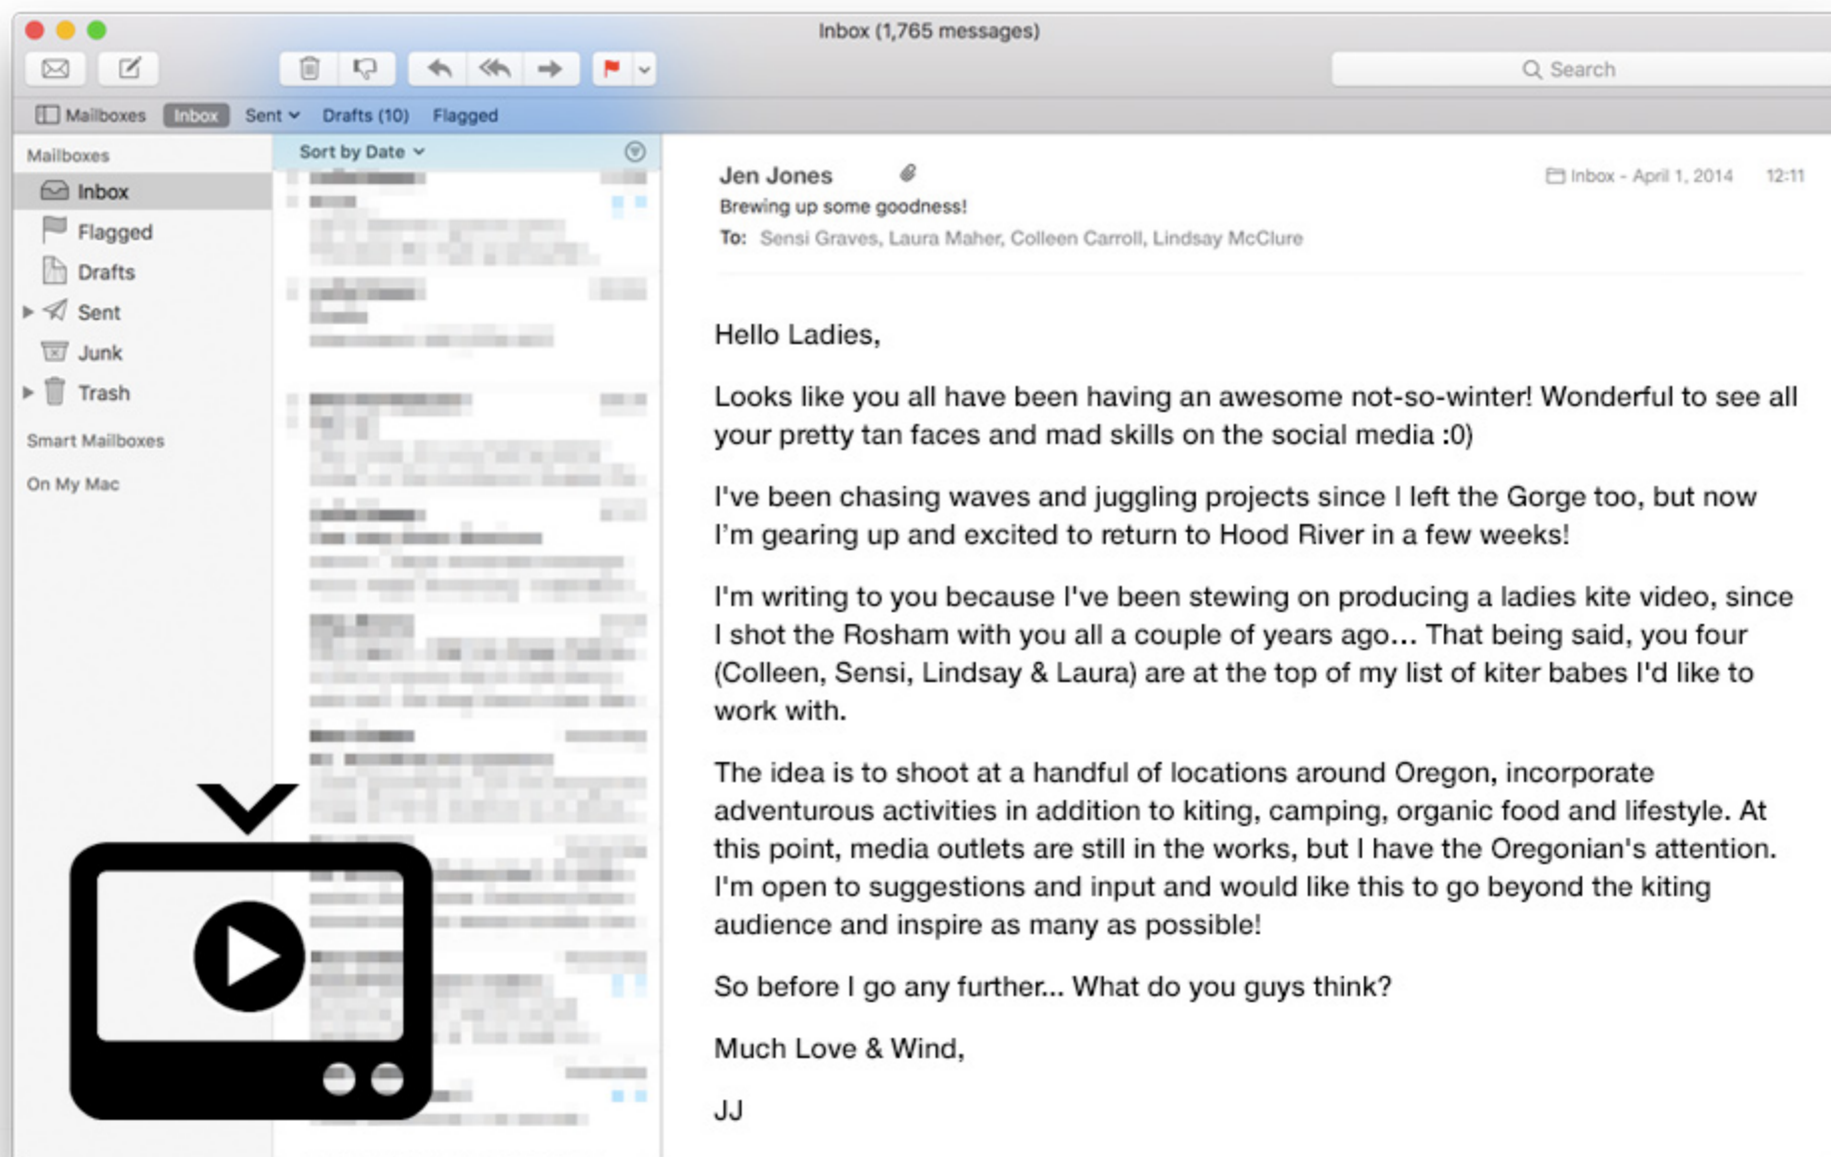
Inbox (1,765 messages)

Search

Mailboxes Inbox Sent Drafts (10) Flagged

Mailboxes
Inbox
Flagged
Drafts
Sent
Junk
Trash
Smart Mailboxes
On My Mac

Sort by Date

Jen Jones
Brewing up some goodness!
To: Sensi Graves, Laura Maher, Colleen Carroll, Lindsay McClure

Inbox - April 1, 2014 12:11

Hello Ladies,

Looks like you all have been having an awesome not-so-winter! Wonderful to see all your pretty tan faces and mad skills on the social media :0)

I've been chasing waves and juggling projects since I left the Gorge too, but now I'm gearing up and excited to return to Hood River in a few weeks!

I'm writing to you because I've been stewing on producing a ladies kite video, since I shot the Rosham with you all a couple of years ago… That being said, you four (Colleen, Sensi, Lindsay & Laura) are at the top of my list of kiter babes I'd like to work with.

The idea is to shoot at a handful of locations around Oregon, incorporate adventurous activities in addition to kiting, camping, organic food and lifestyle. At this point, media outlets are still in the works, but I have the Oregonian's attention. I'm open to suggestions and input and would like this to go beyond the kiting audience and inspire as many as possible!

So before I go any further... What do you guys think?

Much Love & Wind,

JJ